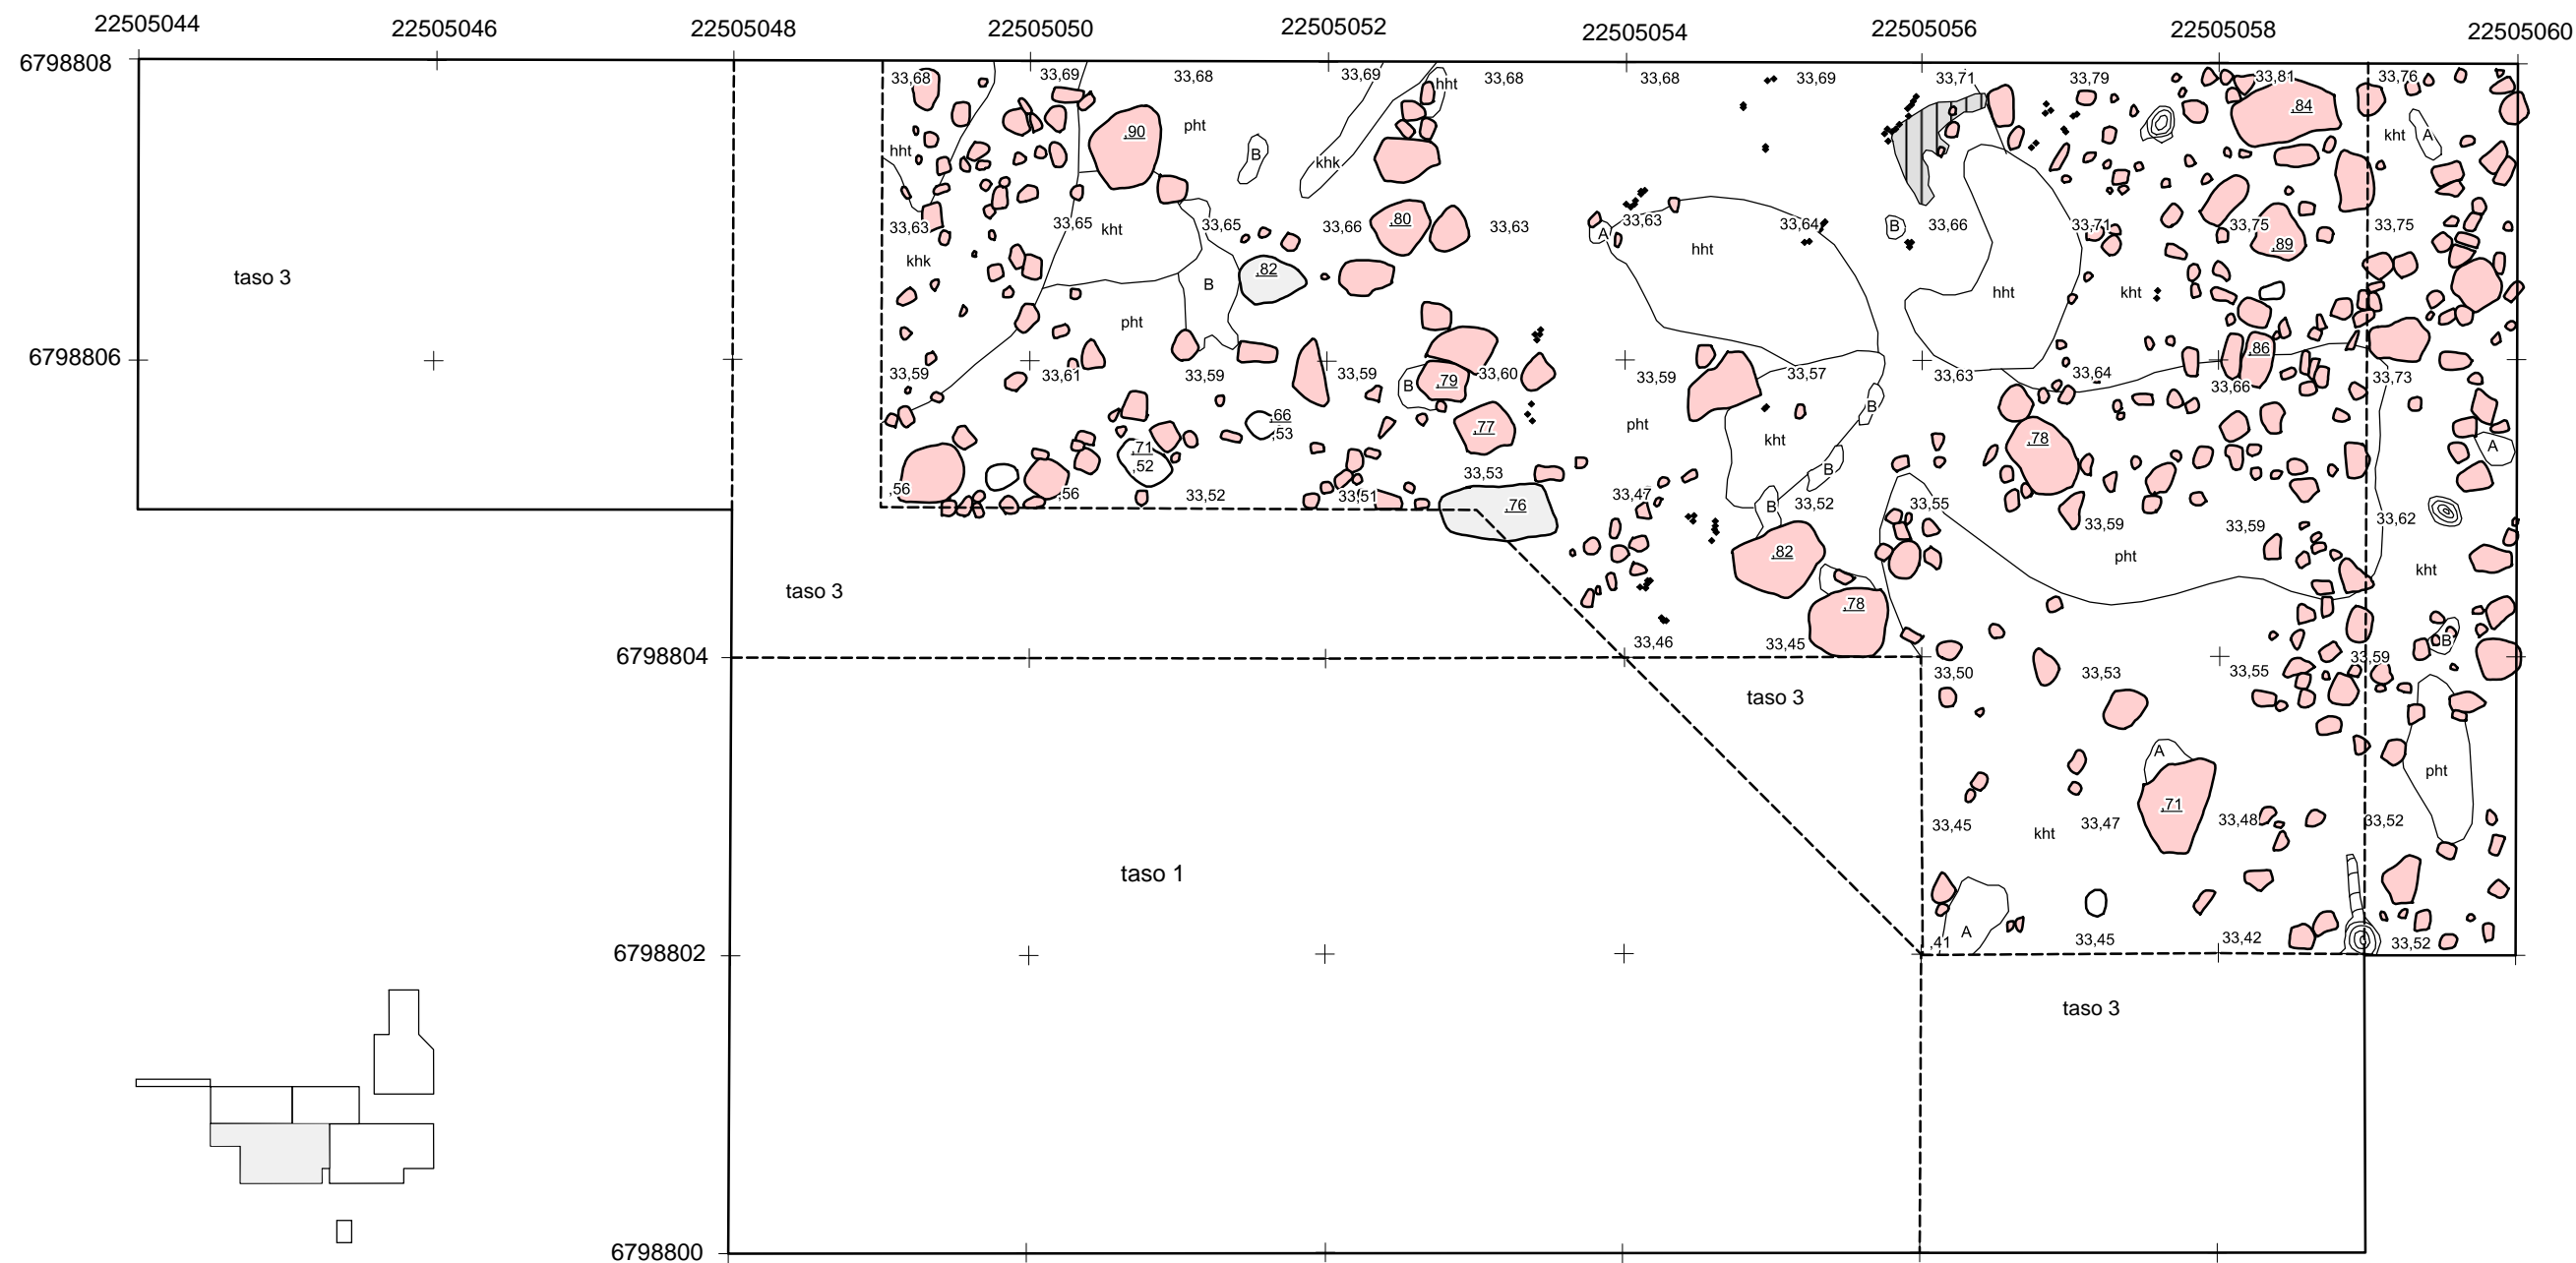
22505044 22505046 22505048 22505050 22505052 22505054 22505056 22505058 22505060

6798808
6798806
6798804
6798802
6798800

taso 3
taso 3
taso 1
taso 3
taso 3

33,68 33,69 33,68 33,69 hht 33,68 33,68 33,69 33,71 33,79 33,81 33,76
.90 pht .84
hht B khk kht A
33,63 33,65 kht 33,65 33,66 .80 33,63 A 33,63 33,64 B 33,66 33,71 33,75 33,75
khk .82 hht .89
B hht kht
pht
33,59 33,61 33,59 33,59 B .79 33,60 33,59 33,57 33,63 33,64 .86 33,73
.66 33,66
.53 pht B
.71 .77 kht .78 A
.52 B
.56 .56 33,52 33,51 33,53 33,47 33,52 33,55 33,59 33,59 33,62
.76 B
.82 pht kht
.78
33,46 33,45 B
33,50 33,53 33,55 33,59
A
pht
.71
33,45 kht 33,47 33,48 33,52
A
.41 33,45 33,42 33,52